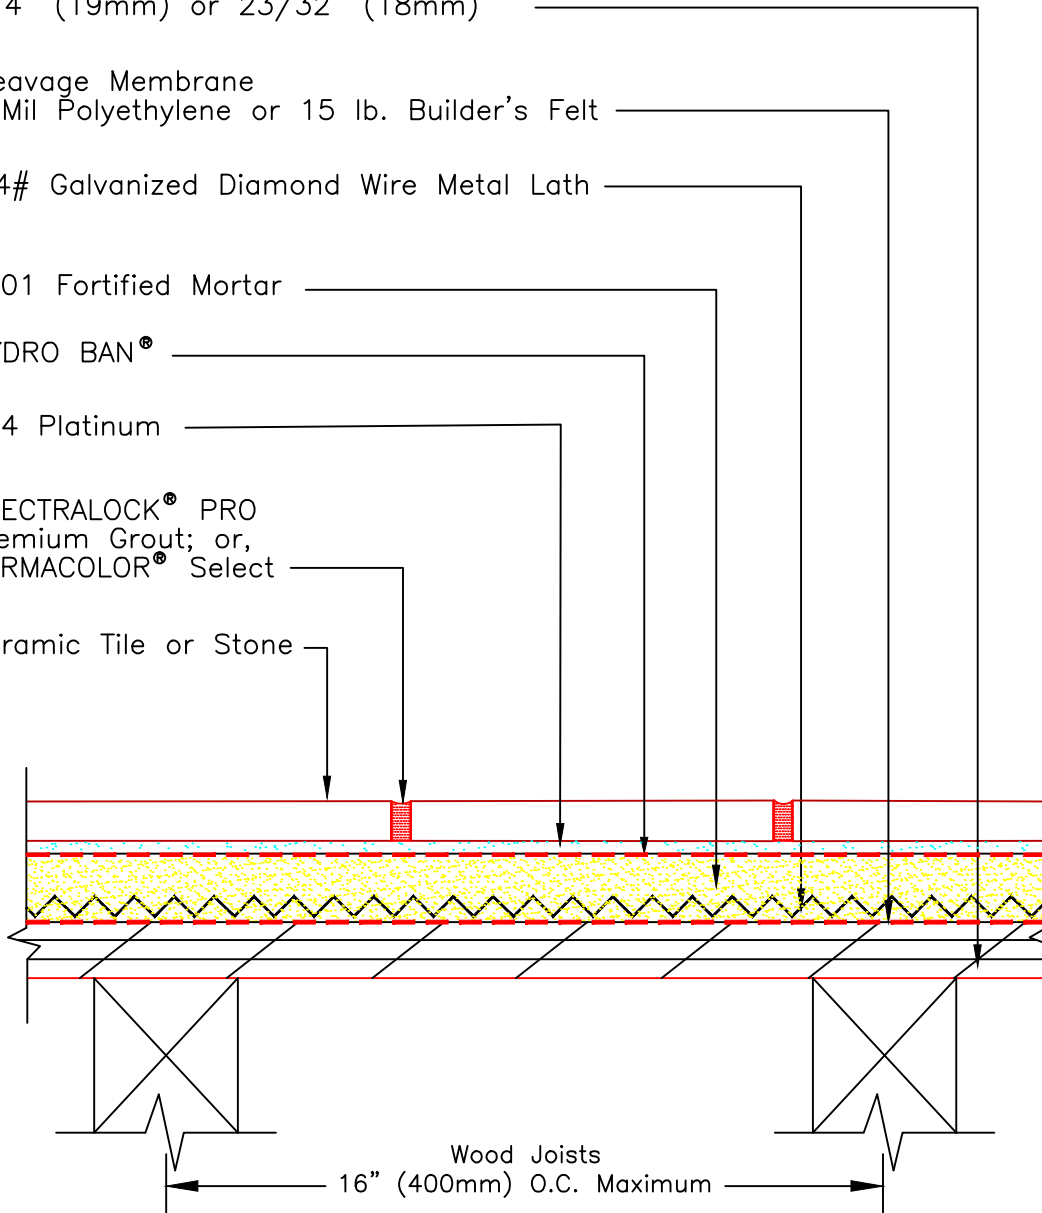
4 (19mm) or 23/32 (18mm)

eavage Membrane
Mil Polyethylene or 15 lb. Builder's Felt

4# Galvanized Diamond Wire Metal Lath

01 Fortified Mortar

DRO BAN®

4 Platinum

ECTRALOCK® PRO
emium Grout; or,
RMACOLOR® Select

ramic Tile or Stone

Wood Joists
16" (400mm) O.C. Maximum